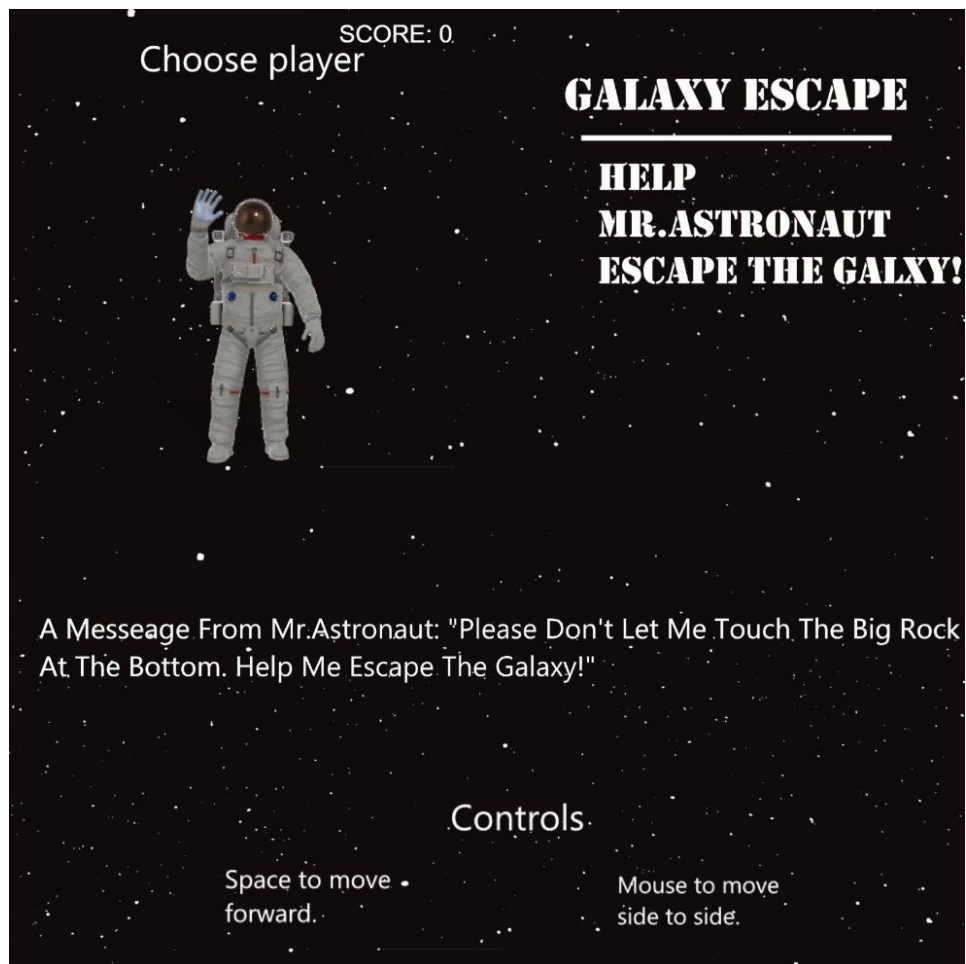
SCORE: 0

Choose player

GALAXY ESCAPE

HELP
MR.ASTRONAUT
ESCAPE THE GALXY!

A Messeage From Mr.Astronaut: "Please Don't Let Me Touch The Big Rock At The Bottom. Help Me Escape The Galaxy!"

Controls

Space to move forward.

Mouse to move side to side.